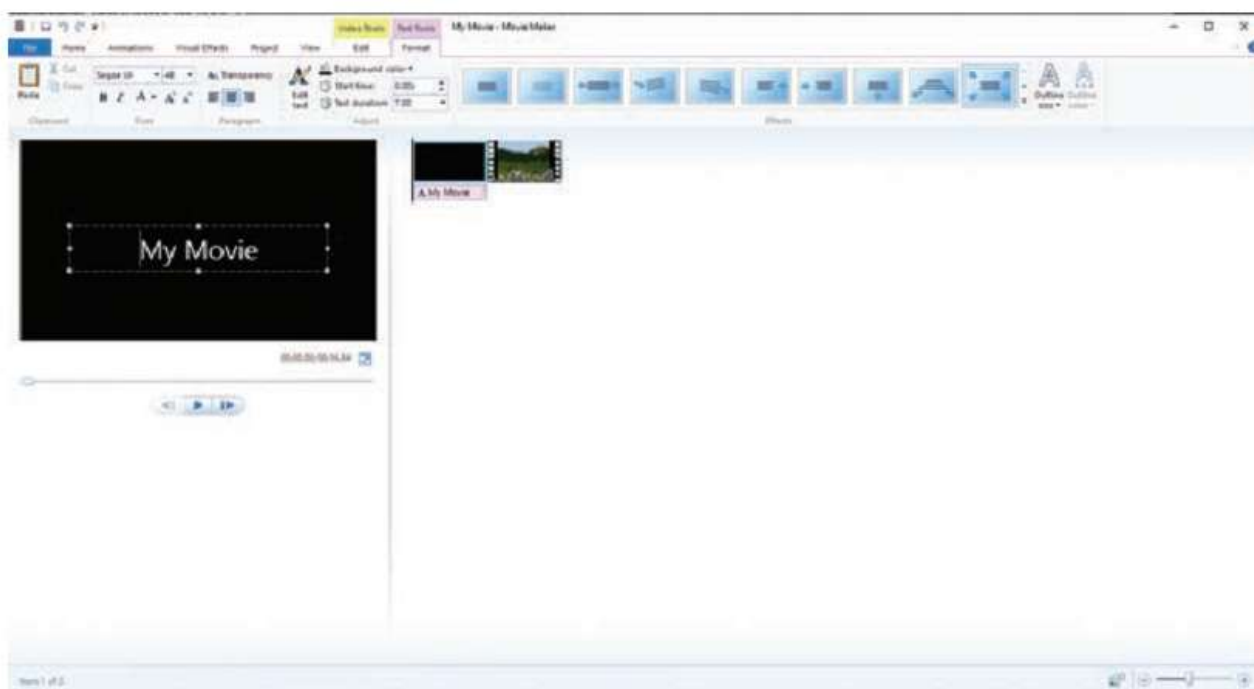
Video Tools Text Tools My Movie - Movie Maker

File Home Animations Visual Effects Project View Edit Format

Paste Cut Copy
Clipboard

Segoe UI 48
Font

Transparency
Paragraph

Edit text
Background color
Start time 0.00s
Text duration 7.00
Adjust

Effects

Outline size Outline color

My Movie

00:00.00/00:14.84

My Movie

Item 1 of 2